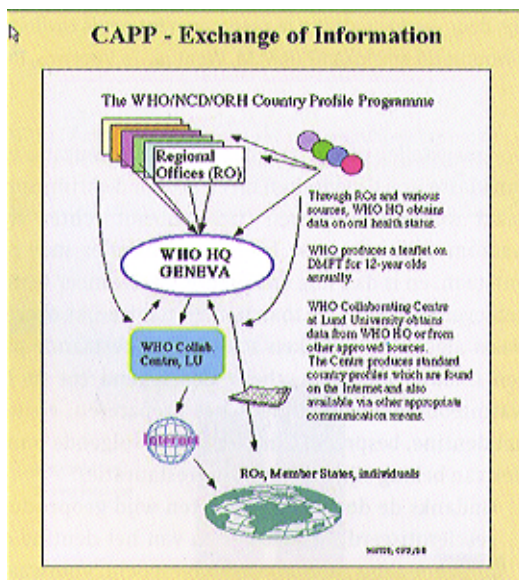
CAPP - Exchange of Information

The WHO/NCD/ORH Country Profile Programme

Regional Offices (RO)

Through ROs and various sources, WHO HQ obtains data on oral health status.

WHO HQ GENEVA

WHO produces a leaflet on DMFT for 12-year-olds annually.

WHO Collaborating Centre at Lund University obtains data from WHO HQ or from other approved sources. The Centre produces standard country profiles which are found on the Internet and also available via other appropriate communication means.

WHO Collab. Centre, LU

Internet

ROs, Member States, individuals

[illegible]